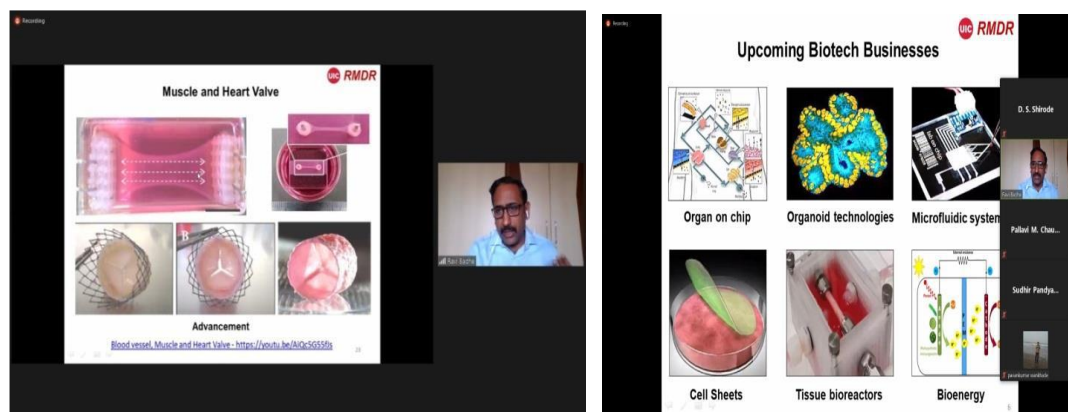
Recording

UIC RMDR

Muscle and Heart Valve

Advancement

Blood vessel, Muscle and Heart Valve - https://youtu.be/AIQc5G55fls

Ravi Bache

Recording

UIC RMDR

Upcoming Biotech Businesses

Organ on chip

Organoid technologies

Microfluidic system

Cell Sheets

Tissue bioreactors

Bioenergy

D. S. Shirode

Ravi Bache

Pallavi M. Chau...

Sudhir Pandya...

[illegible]